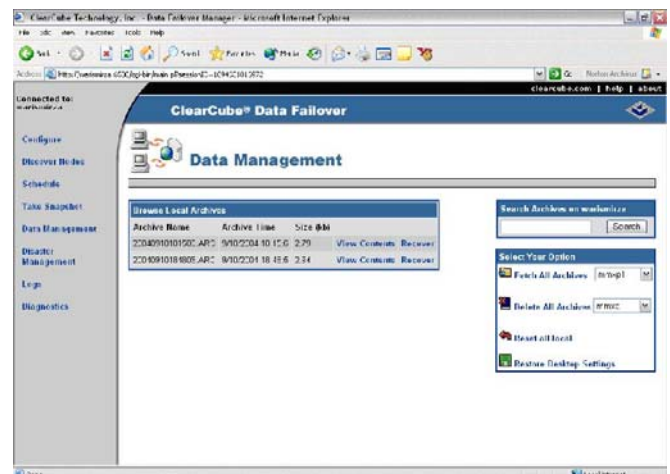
ClearCube Technology, Inc. - Data Failover Manager - Microsoft Internet Explorer
File Edit View Favorites Tools Help
Back Search Favorites Media
Address http://workstation:6530/cgi-bin/main.pl?session ID=1094C1013672
Go Norton AntiVirus
clearcube.com | help | about
Connected to: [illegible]
ClearCube® Data Failover

Configure
Discover Nodes
Schedule
Take Snapshot
Data Management
Disaster Management
Logs
Diagnostics

Data Management

Browse Local Archives

| Archive Name | Archive Time | Size (kb) | | |
|---|---|---|---|---|
| 20040910101500.ARC | 9/10/2004 10:15:0 | 2.79 | View Contents | Recover |
| 20040910184805.ARC | 9/10/2004 18:48:5 | 2.34 | View Contents | Recover |

Search Archives on workstation
Search

Select Your Option
Fetch All Archives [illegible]
Delete All Archives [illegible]
Reset All Local
Restore Desktop Settings

Done Local intranet